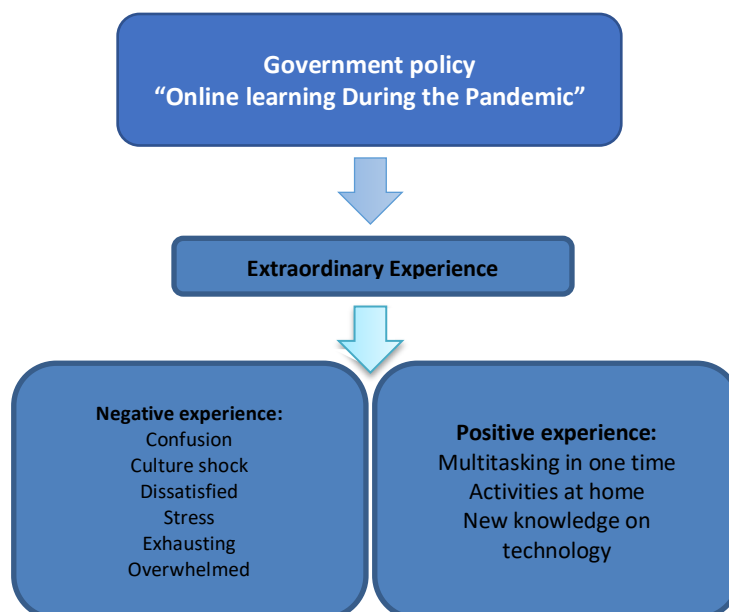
Government policy
“Online learning During the Pandemic”

Extraordinary Experience

Negative experience:
Confusion
Culture shock
Dissatisfied
Stress
Exhausting
Overwhelmed

Positive experience:
Multitasking in one time
Activities at home
New knowledge on technology